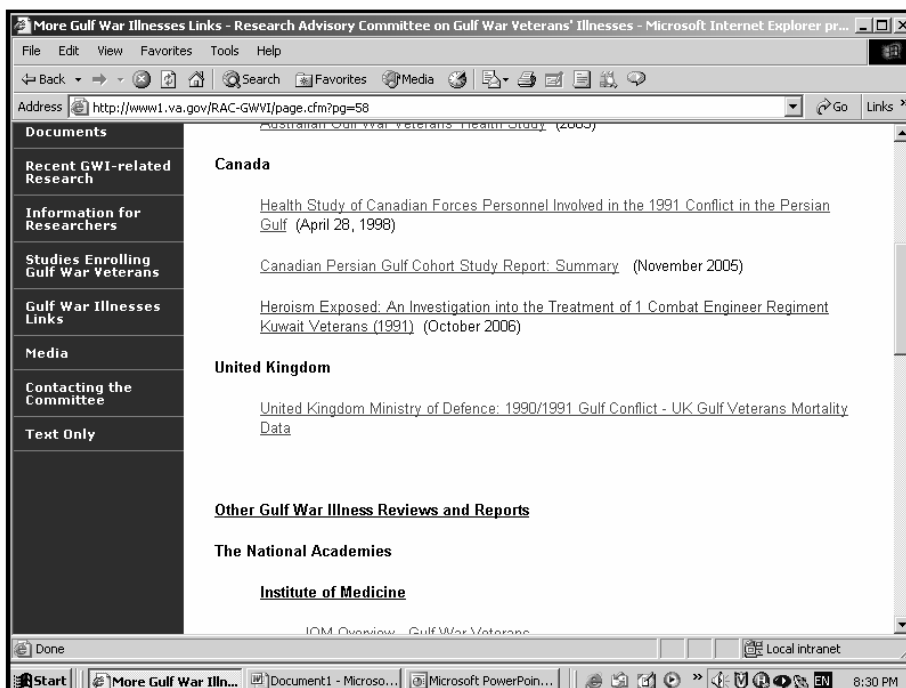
More Gulf War Illnesses Links - Research Advisory Committee on Gulf War Veterans' Illnesses - Microsoft Internet Explorer pr...

File Edit View Favorites Tools Help

Back Search Favorites Media

Address http://www1.va.gov/RAC-GWVI/page.cfm?pg=58 Go Links

Documents

Recent GWI-related Research

Information for Researchers

Studies Enrolling Gulf War Veterans

Gulf War Illnesses Links

Media

Contacting the Committee

Text Only

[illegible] (2003)

Canada

Health Study of Canadian Forces Personnel Involved in the 1991 Conflict in the Persian Gulf (April 28, 1998)

Canadian Persian Gulf Cohort Study Report: Summary (November 2005)

Heroism Exposed: An Investigation into the Treatment of 1 Combat Engineer Regiment Kuwait Veterans (1991) (October 2006)

United Kingdom

United Kingdom Ministry of Defence: 1990/1991 Gulf Conflict - UK Gulf Veterans Mortality Data

Other Gulf War Illness Reviews and Reports

The National Academies

Institute of Medicine

IOM Overview - Gulf War Veterans

Done

Local intranet

Start More Gulf War Illn... Document1 - Microso... Microsoft PowerPoin... EN 8:30 PM